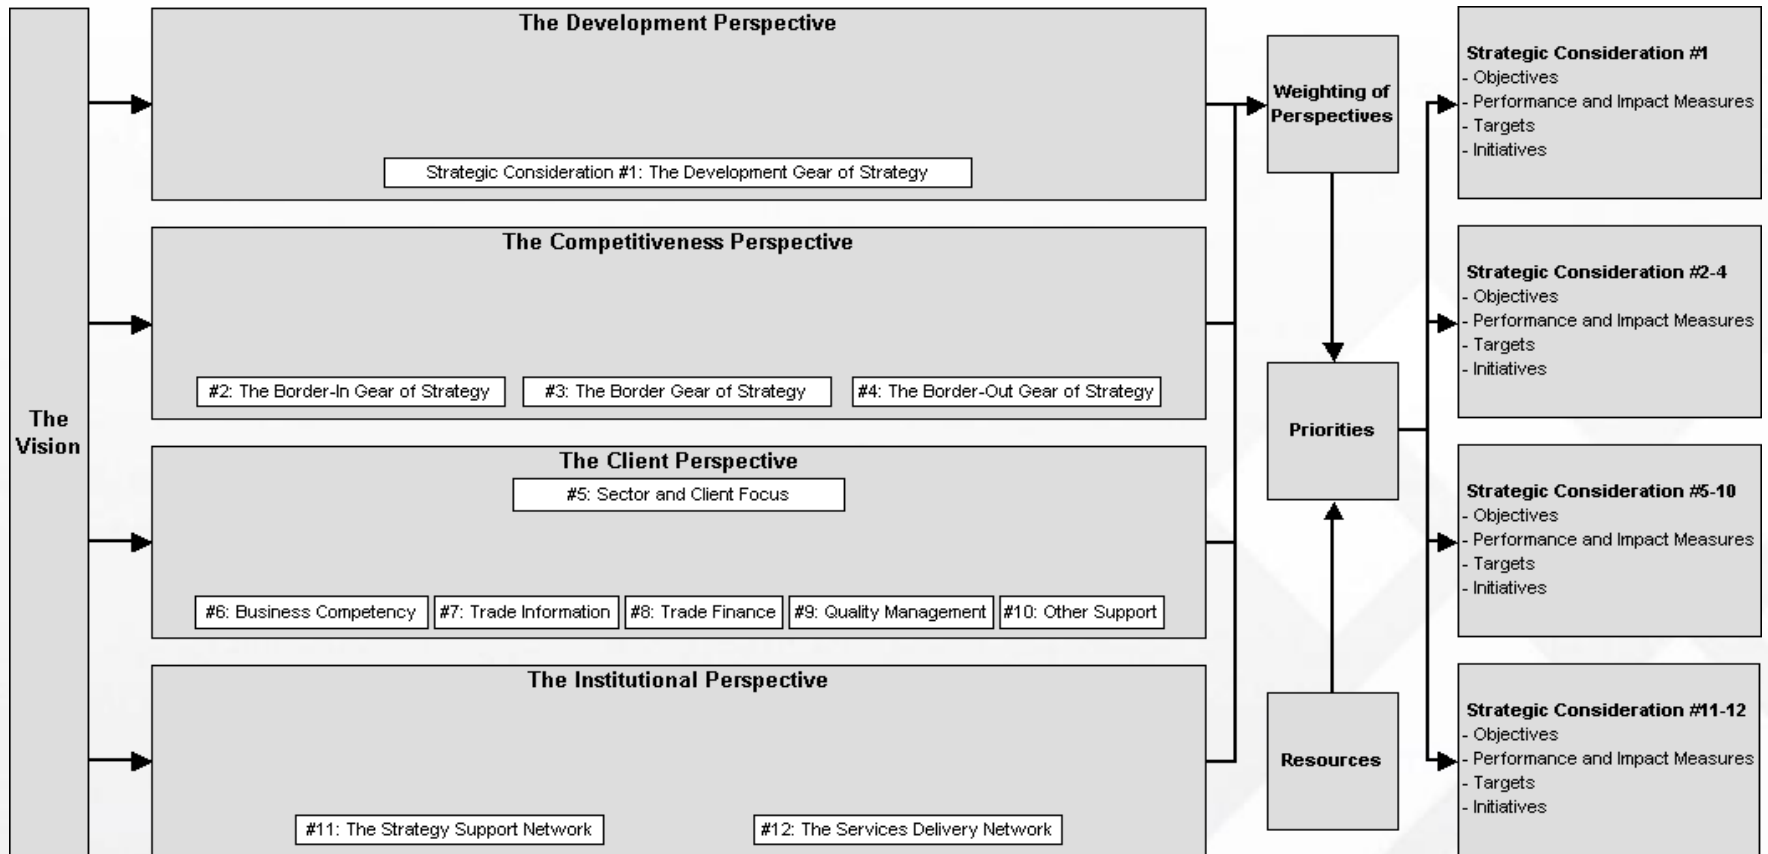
The Vision

The Development Perspective

Strategic Consideration #1: The Development Gear of Strategy

The Competitiveness Perspective

#2: The Border-In Gear of Strategy

#3: The Border Gear of Strategy

#4: The Border-Out Gear of Strategy

The Client Perspective

#5: Sector and Client Focus

#6: Business Competency

#7: Trade Information

#8: Trade Finance

#9: Quality Management

#10: Other Support

The Institutional Perspective

#11: The Strategy Support Network

#12: The Services Delivery Network

Weighting of Perspectives

Priorities

Resources

Strategic Consideration #1
- Objectives
- Performance and Impact Measures
- Targets
- Initiatives

Strategic Consideration #2-4
- Objectives
- Performance and Impact Measures
- Targets
- Initiatives

Strategic Consideration #5-10
- Objectives
- Performance and Impact Measures
- Targets
- Initiatives

Strategic Consideration #11-12
- Objectives
- Performance and Impact Measures
- Targets
- Initiatives